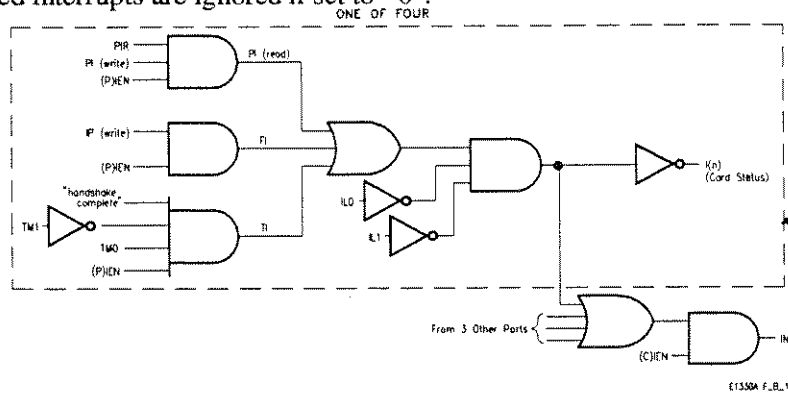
ed interrupts are ignored if set to "0".

ONE OF FOUR

PIR
PI (write)
(P)IEN
PI (read)
IP (write)
(P)IEN
FI
"handshake complete"
TM1
TM0
(P)IEN
TI
IL0
IL1
K(n) (Card Status)
From 3 Other Ports
(C)IEN
IN

E1330A F_8_1